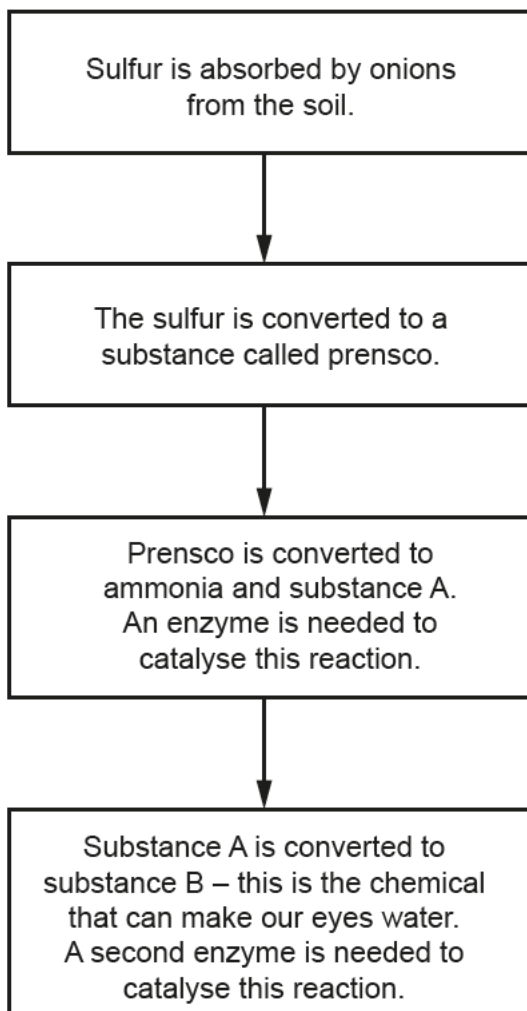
Sulfur is absorbed by onions from the soil.

The sulfur is converted to a substance called prensco.

Prensco is converted to ammonia and substance A. An enzyme is needed to catalyse this reaction.

Substance A is converted to substance B – this is the chemical that can make our eyes water. A second enzyme is needed to catalyse this reaction.